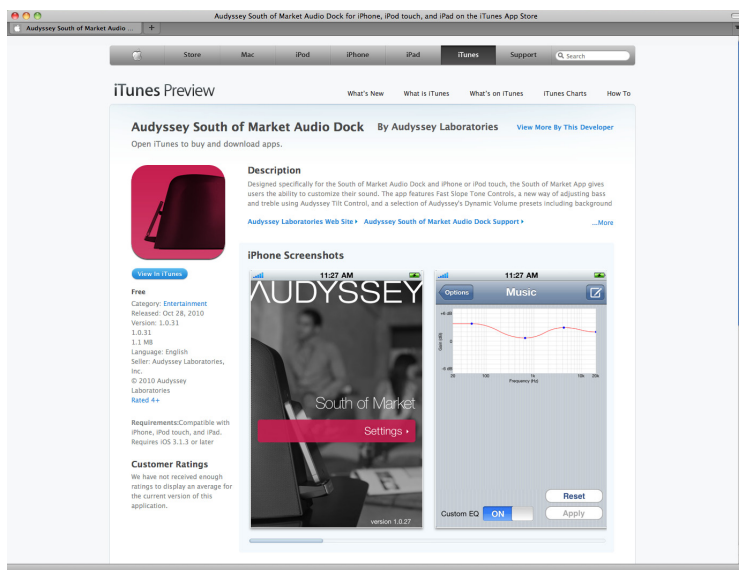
Audyssey South of Market Audio Dock for iPhone, iPod touch, and iPad on the iTunes App Store

Audyssey South of Market Audio ...

Store Mac iPod iPhone iPad iTunes Support Search

iTunes Preview

What's New What is iTunes What's on iTunes iTunes Charts How To

Audyssey South of Market Audio Dock By Audyssey Laboratories View More By This Developer

Open iTunes to buy and download apps.

Description

Designed specifically for the South of Market Audio Dock and iPhone or iPod touch, the South of Market App gives users the ability to customize their sound. The app features Fast Slope Tone Controls, a new way of adjusting bass and treble using Audyssey Tilt Control, and a selection of Audyssey's Dynamic Volume presets including background

Audyssey Laboratories Web Site ▸ Audyssey South of Market Audio Dock Support ▸ ...More

View In iTunes

Free
Category: Entertainment
Released: Oct 28, 2010
Version: 1.0.31
1.0.31
1.1 MB
Language: English
Seller: Audyssey Laboratories, Inc.
© 2010 Audyssey Laboratories
Rated 4+

Requirements: Compatible with iPhone, iPod touch, and iPad. Requires iOS 3.1.3 or later

Customer Ratings

We have not received enough ratings to display an average for the current version of this application.

iPhone Screenshots

11:27 AM

AUDYSSEY

South of Market

Settings ▸

version 1.0.27

11:27 AM

Options Music

+6 dB

0

-6 dB

Gain (dB)

20 100 1k 10k 20k

Frequency (Hz)

Reset

Custom EQ ON

Apply